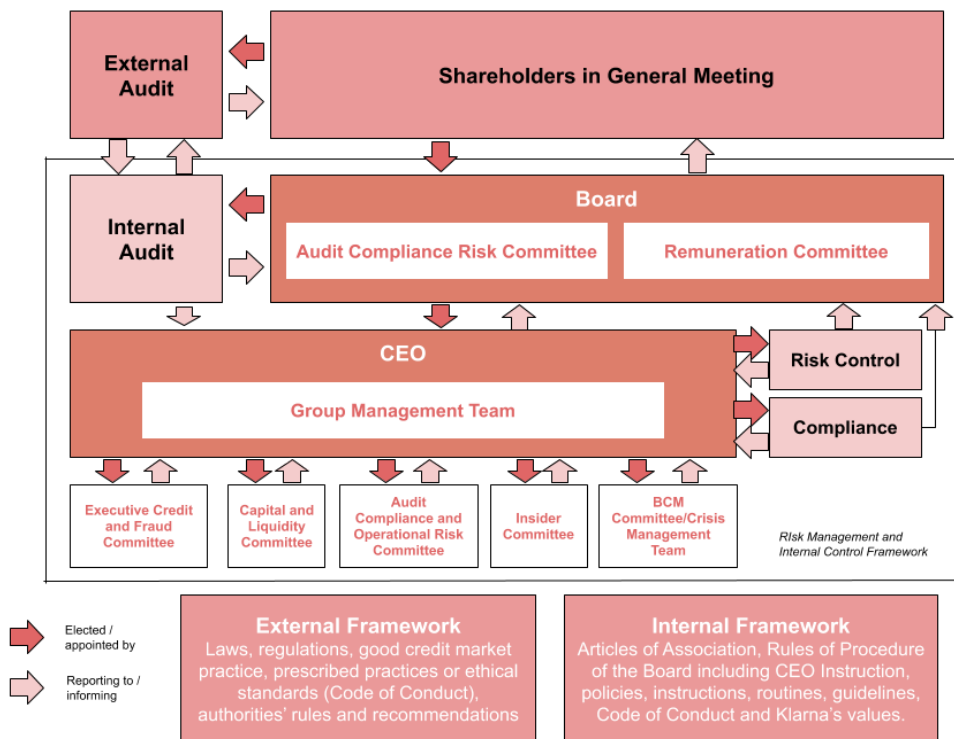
External Audit

Shareholders in General Meeting

Internal Audit

Board

Audit Compliance Risk Committee

Remuneration Committee

CEO

Group Management Team

Risk Control

Compliance

Executive Credit and Fraud Committee

Capital and Liquidity Committee

Audit Compliance and Operational Risk Committee

Insider Committee

BCM Committee/Crisis Management Team

RIsk Management and Internal Control Framework

Elected / appointed by

Reporting to / informing

External Framework
Laws, regulations, good credit market practice, prescribed practices or ethical standards (Code of Conduct), authorities' rules and recommendations

Internal Framework
Articles of Association, Rules of Procedure of the Board including CEO Instruction, policies, instructions, routines, guidelines, Code of Conduct and Klarna's values.